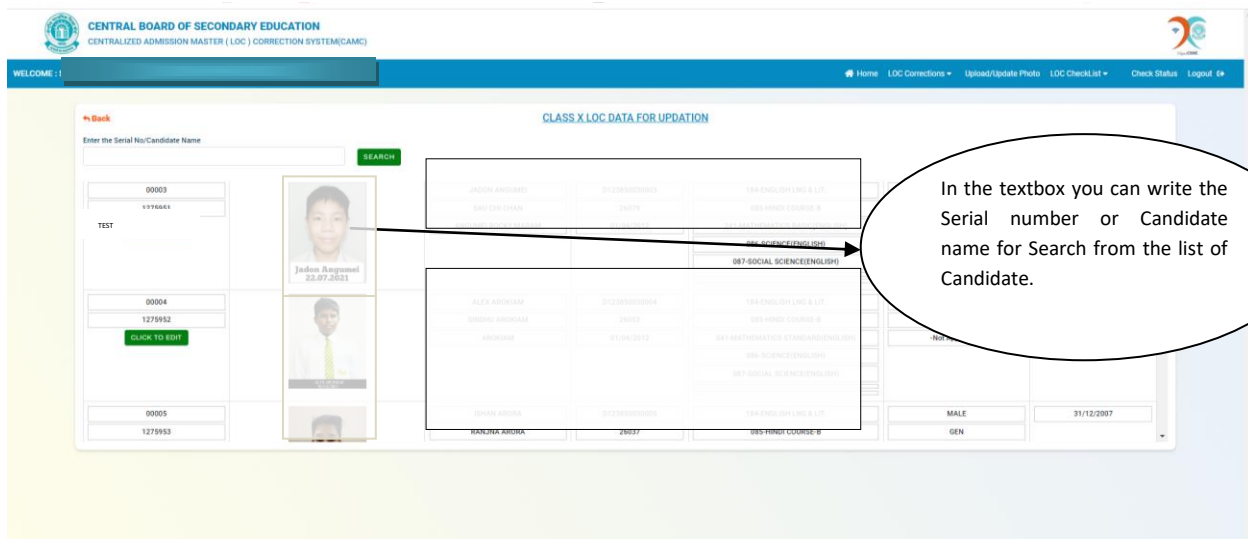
CENTRAL BOARD OF SECONDARY EDUCATION
CENTRALIZED ADMISSION MASTER ( LOC ) CORRECTION SYSTEM(CAMC)

WELCOME : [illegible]

Home LOC Corrections ▾ Upload/Update Photo LOC CheckList ▾ Check Status Logout

Back

CLASS X LOC DATA FOR UPDATION

Enter the Serial No/Candidate Name

SEARCH

00003
1275951
TEST

Jadon Angumsi
22.07.2021

086-SCIENCE(ENGLISH)
087-SOCIAL SCIENCE(ENGLISH)

In the textbox you can write the Serial number or Candidate name for Search from the list of Candidate.

00004
1275952
CLICK TO EDIT

-Not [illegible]

00005
1275953

RANJNA ARORA
26037
184-ENGLISH LNG & LIT.
085-HINDI COURSE-B
MALE
GEN
31/12/2007